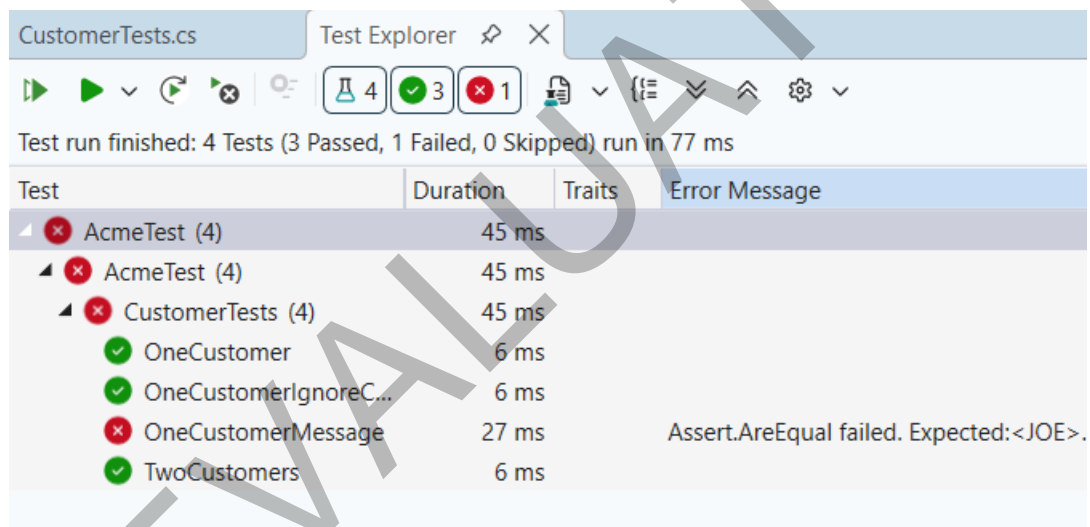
CustomerTests.cs | Test Explorer

4 3 1

Test run finished: 4 Tests (3 Passed, 1 Failed, 0 Skipped) run in 77 ms

| Test | Duration | Traits | Error Message |
|---|---|---|---|
| AcmeTest (4) | 45 ms | | |
| AcmeTest (4) | 45 ms | | |
| CustomerTests (4) | 45 ms | | |
| OneCustomer | 6 ms | | |
| OneCustomerIgnoreC... | 6 ms | | |
| OneCustomerMessage | 27 ms | | Assert.AreEqual failed. Expected:<JOE>. |
| TwoCustomers | 6 ms | | |

EVALUA